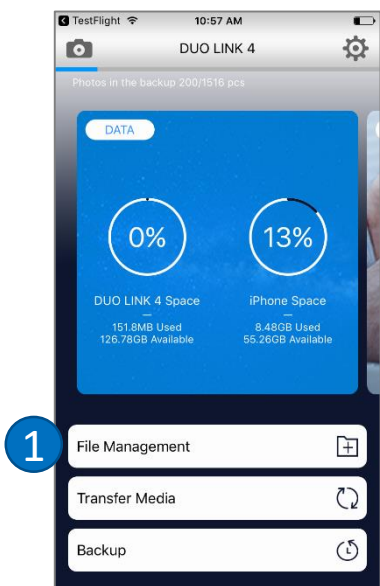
TestFlight 10:57 AM

DUO LINK 4

Photos in the backup 200/1516 pcs

DATA

0%

13%

DUO LINK 4 Space
—
151.8MB Used
126.78GB Available

iPhone Space
—
8.48GB Used
55.26GB Available

1

File Management

Transfer Media

Backup